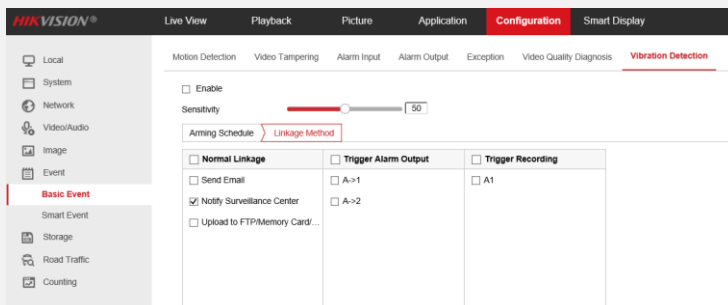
HIKVISION®

Live View
Playback
Picture
Application
Configuration
Smart Display

Local
System
Network
Video/Audio
Image
Event
Basic Event
Smart Event
Storage
Road Traffic
Counting

Motion Detection
Video Tampering
Alarm Input
Alarm Output
Exception
Video Quality Diagnosis
Vibration Detection

☐ Enable

Sensitivity 50

Arming Schedule
Linkage Method

| ☐ Normal Linkage | ☐ Trigger Alarm Output | ☐ Trigger Recording |
|---|---|---|
| ☐ Send Email | ☐ A->1 | ☐ A1 |
| ☑ Notify Surveillance Center | ☐ A->2 | |
| ☐ Upload to FTP/Memory Card/... | | |